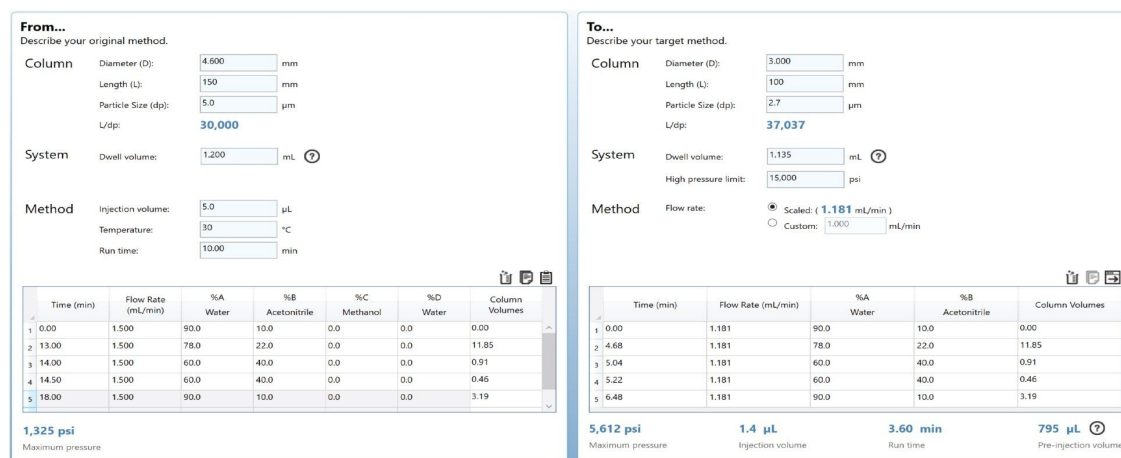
From...
Describe your original method.

Column
Diameter (D): 4.600 mm
Length (L): 150 mm
Particle Size (dp): 5.0 µm
L/dp: 30,000

System
Dwell volume: 1.200 mL ?

Method
Injection volume: 5.0 µL
Temperature: 30 °C
Run time: 10.00 min

| | Time (min) | Flow Rate (mL/min) | %A Water | %B Acetonitrile | %C Methanol | %D Water | Column Volumes |
|---|---|---|---|---|---|---|---|
| 1 | 0.00 | 1.500 | 90.0 | 10.0 | 0.0 | 0.0 | 0.00 |
| 2 | 13.00 | 1.500 | 78.0 | 22.0 | 0.0 | 0.0 | 11.85 |
| 3 | 14.00 | 1.500 | 60.0 | 40.0 | 0.0 | 0.0 | 0.91 |
| 4 | 14.50 | 1.500 | 60.0 | 40.0 | 0.0 | 0.0 | 0.46 |
| 5 | 18.00 | 1.500 | 90.0 | 10.0 | 0.0 | 0.0 | 3.19 |

1,325 psi
Maximum pressure

To...
Describe your target method.

Column
Diameter (D): 3.000 mm
Length (L): 100 mm
Particle Size (dp): 2.7 µm
L/dp: 37,037

System
Dwell volume: 1.135 mL ?
High pressure limit: 15,000 psi

Method
Flow rate:
Scaled: ( 1.181 mL/min )
Custom: 1.000 mL/min

| | Time (min) | Flow Rate (mL/min) | %A Water | %B Acetonitrile | Column Volumes |
|---|---|---|---|---|---|
| 1 | 0.00 | 1.181 | 90.0 | 10.0 | 0.00 |
| 2 | 4.68 | 1.181 | 78.0 | 22.0 | 11.85 |
| 3 | 5.04 | 1.181 | 60.0 | 40.0 | 0.91 |
| 4 | 5.22 | 1.181 | 60.0 | 40.0 | 0.46 |
| 5 | 6.48 | 1.181 | 90.0 | 10.0 | 3.19 |

5,612 psi
Maximum pressure
1.4 µL
Injection volume
3.60 min
Run time
795 µL ?
Pre-injection volume